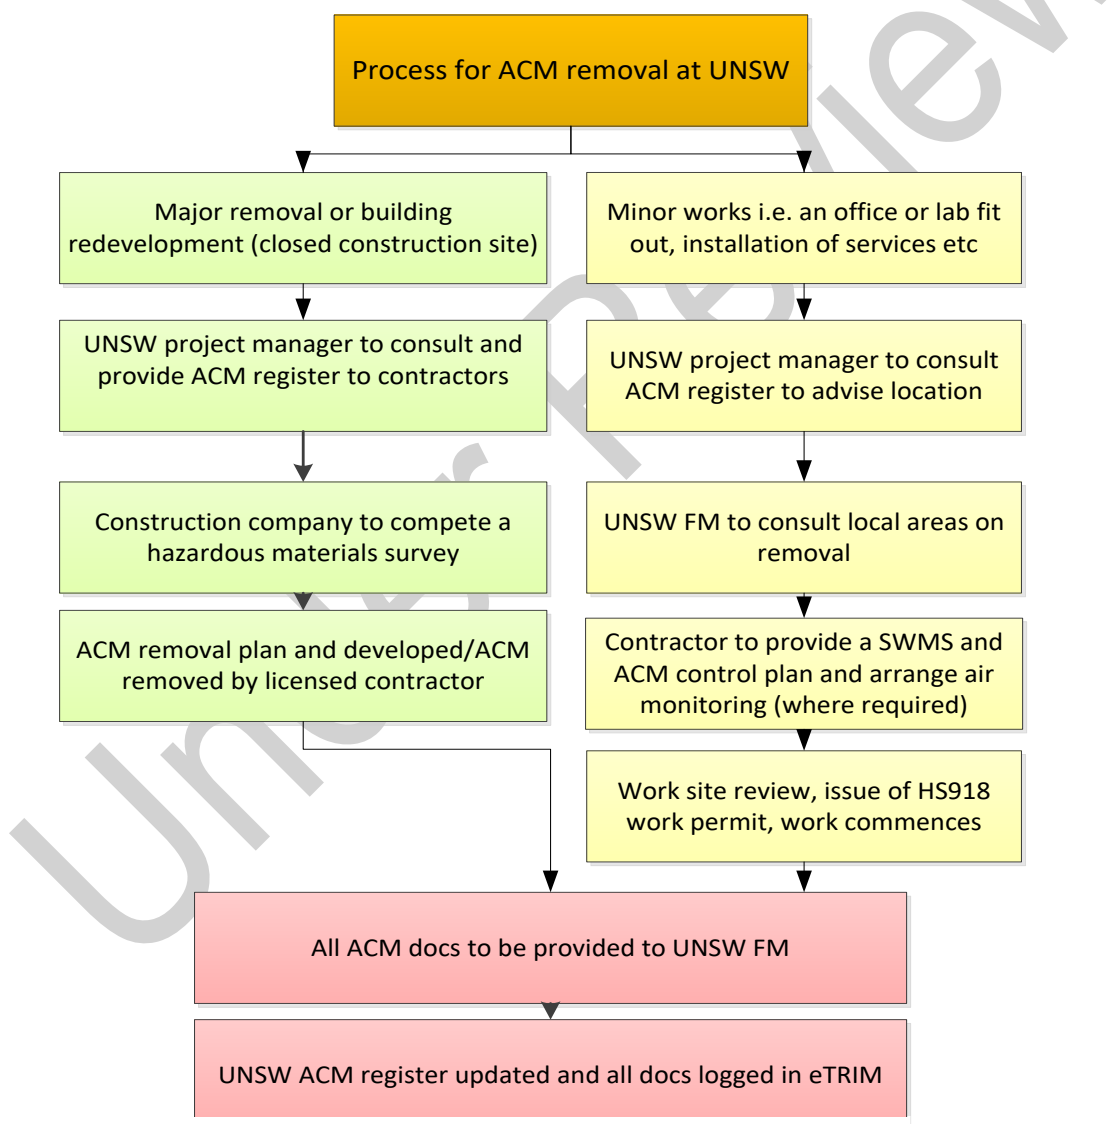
Process for ACM removal at UNSW

Major removal or building redevelopment (closed construction site)

UNSW project manager to consult and provide ACM register to contractors

Construction company to compete a hazardous materials survey

ACM removal plan and developed/ACM removed by licensed contractor

Minor works i.e. an office or lab fit out, installation of services etc

UNSW project manager to consult ACM register to advise location

UNSW FM to consult local areas on removal

Contractor to provide a SWMS and ACM control plan and arrange air monitoring (where required)

Work site review, issue of HS918 work permit, work commences

All ACM docs to be provided to UNSW FM

UNSW ACM register updated and all docs logged in eTRIM

Under Review